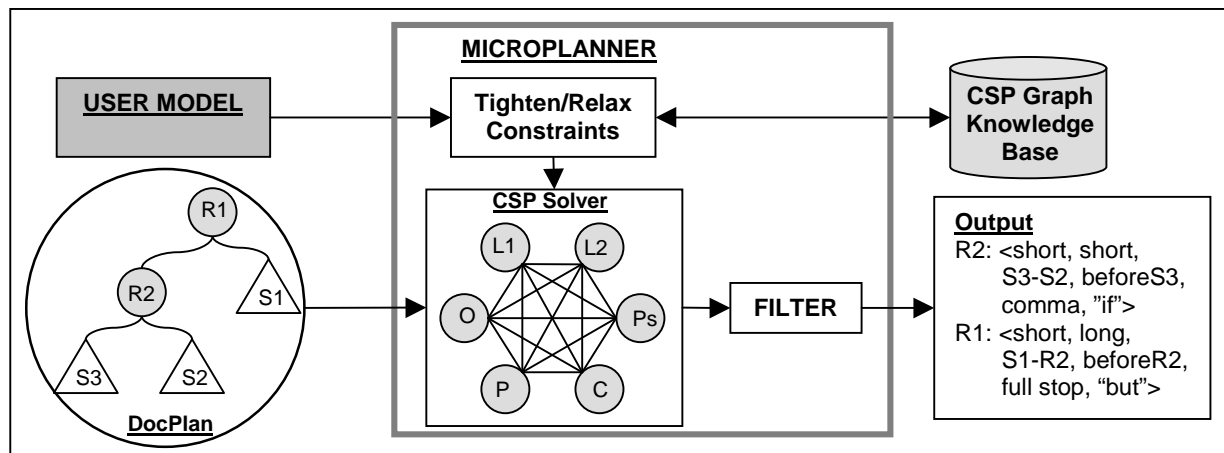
MICROPLANNER

USER MODEL

Tighten/Relax Constraints

CSP Graph Knowledge Base

R1

R2

S1

S3

S2

DocPlan

CSP Solver

L1

L2

O

Ps

P

C

FILTER

Output
R2: <short, short, S3-S2, beforeS3, comma, ”if”>
R1: <short, long, S1-R2, beforeR2, full stop, “but”>